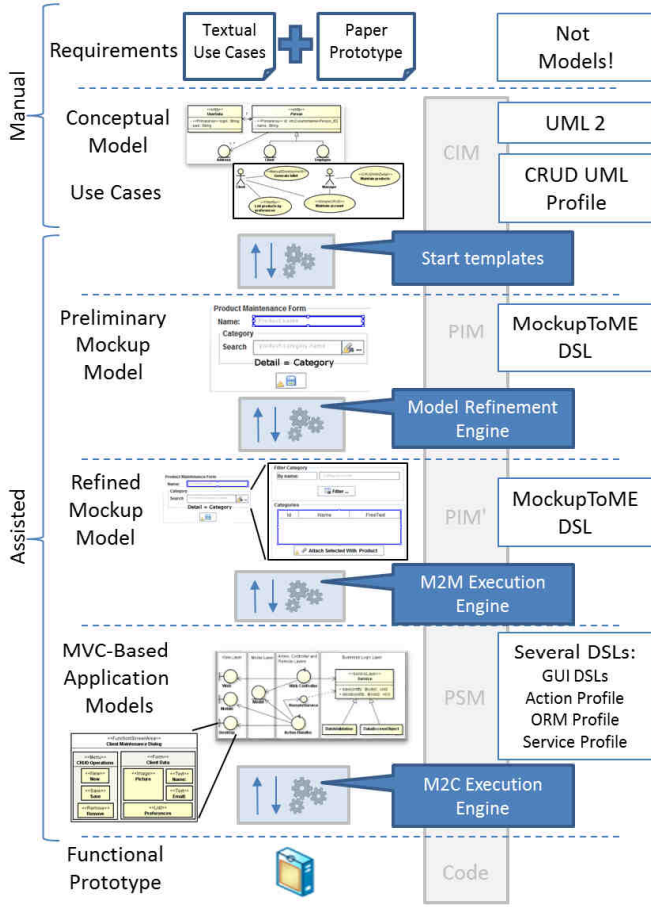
Manual

Requirements

Textual Use Cases

Paper Prototype

Not Models!

Conceptual Model

Use Cases

CIM

UML 2

CRUD UML Profile

Assisted

Start templates

Preliminary Mockup Model

Product Maintenance Form

Name:

Category

Search

Detail = Category

PIM

MockupToME DSL

Model Refinement Engine

Refined Mockup Model

Product Maintenance Form

Name

Category

Search

Detail = Category

Filter Category

By name:

Filter...

Categories

Id

Name

FreeText

Attach Selected With Product

PIM'

MockupToME DSL

M2M Execution Engine

MVC-Based Application Models

Client Maintenance Dialog

CRUD Operations

Client Data

New

Save

Remove

Picture

Name

Email

Preferences

PSM

Several DSLs:
GUI DSLs
Action Profile
ORM Profile
Service Profile

M2C Execution Engine

Functional Prototype

Code